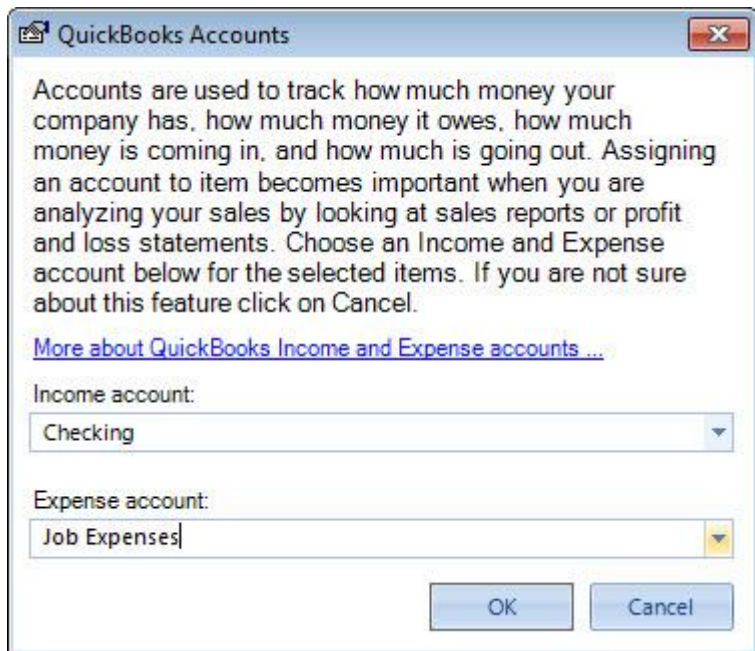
QuickBooks Accounts

Accounts are used to track how much money your company has, how much money it owes, how much money is coming in, and how much is going out. Assigning an account to item becomes important when you are analyzing your sales by looking at sales reports or profit and loss statements. Choose an Income and Expense account below for the selected items. If you are not sure about this feature click on Cancel.

More about QuickBooks Income and Expense accounts ...

Income account:

Checking

Expense account:

Job Expenses

OK

Cancel